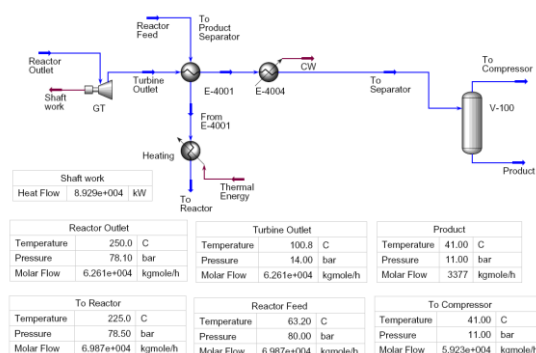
Reactor Feed

To Product Separator

Reactor Outlet

Shaft work

GT

Turbine Outlet

E-4001

E-4004

CW

To Separator

To Compressor

V-100

Product

From E-4001

Heating

Thermal Energy

To Reactor

| Shaft work | | |
|---|---|---|
| Heat Flow | 8.929e+004 | kW |

| Reactor Outlet | | |
|---|---|---|
| Temperature | 250.0 | C |
| Pressure | 78.10 | bar |
| Molar Flow | 6.261e+004 | kgmole/h |

| Turbine Outlet | | |
|---|---|---|
| Temperature | 100.8 | C |
| Pressure | 14.00 | bar |
| Molar Flow | 6.261e+004 | kgmole/h |

| Product | | |
|---|---|---|
| Temperature | 41.00 | C |
| Pressure | 11.00 | bar |
| Molar Flow | 3377 | kgmole/h |

| To Reactor | | |
|---|---|---|
| Temperature | 225.0 | C |
| Pressure | 78.50 | bar |
| Molar Flow | 6.987e+004 | kgmole/h |

| Reactor Feed | | |
|---|---|---|
| Temperature | 63.20 | C |
| Pressure | 80.00 | bar |
| Molar Flow | 6.987e+004 | kgmole/h |

| To Compressor | | |
|---|---|---|
| Temperature | 41.00 | C |
| Pressure | 11.00 | bar |
| Molar Flow | 5.923e+004 | kgmole/h |